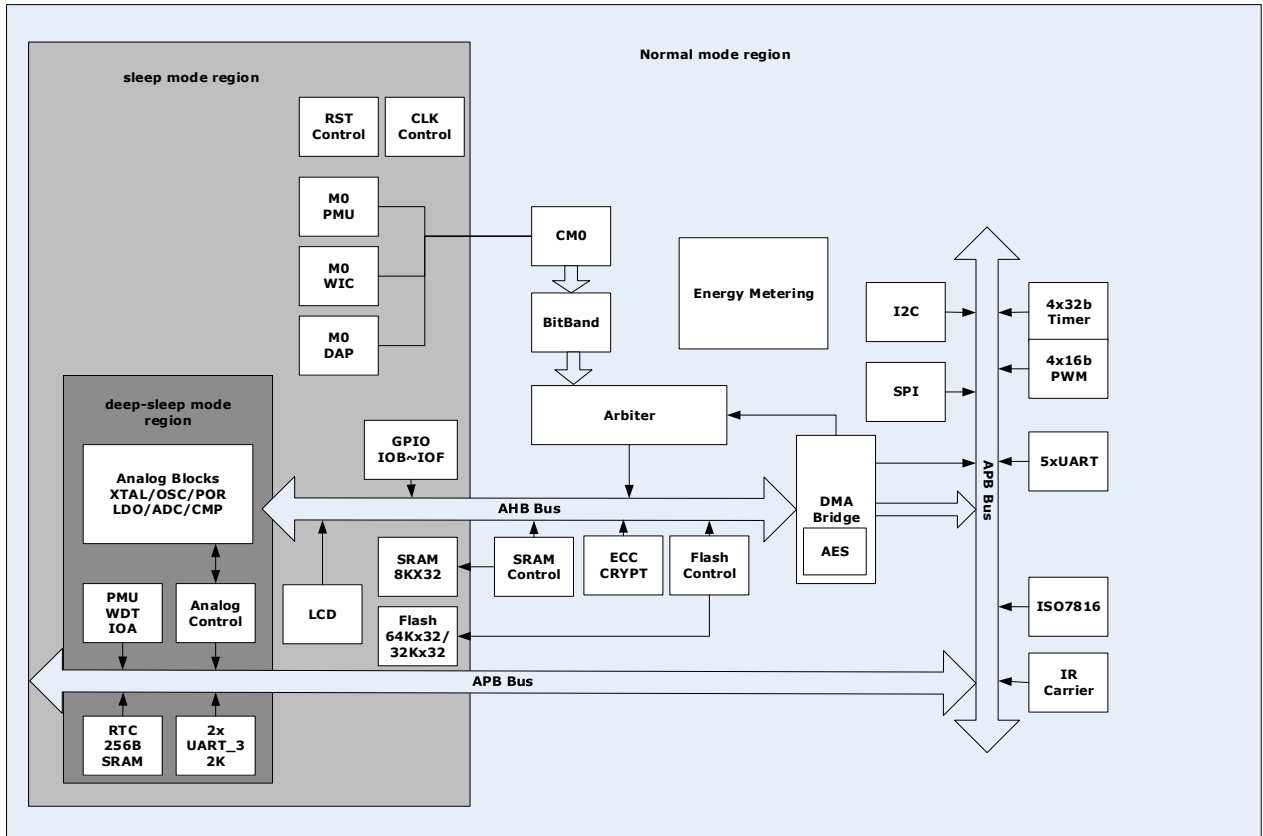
Normal mode region

sleep mode region

RST Control

CLK Control

M0 PMU

M0 WIC

M0 DAP

CM0

BitBand

Energy Metering

I2C

4x32b Timer

4x16b PWM

SPI

Arbiter

deep-sleep mode region

GPIO IOB~IOF

Analog Blocks XTAL/OSC/POR LDO/ADC/CMP

AHB Bus

DMA Bridge

AES

5xUART

APB Bus

SRAM 8KX32

SRAM Control

ECC CRYPT

Flash Control

PMU WDT IOA

Analog Control

LCD

Flash 64Kx32/ 32Kx32

ISO7816

APB Bus

IR Carrier

RTC 256B SRAM

2x UART_3 2K